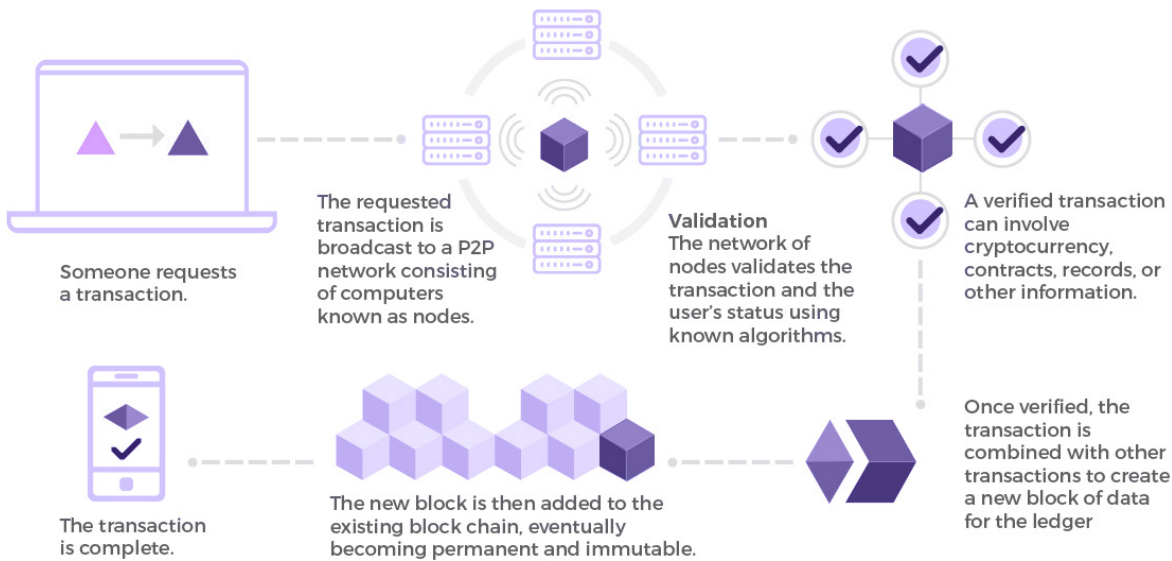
Someone requests a transaction.

The requested transaction is broadcast to a P2P network consisting of computers known as nodes.

Validation
The network of nodes validates the transaction and the user's status using known algorithms.

A verified transaction can involve cryptocurrency, contracts, records, or other information.

Once verified, the transaction is combined with other transactions to create a new block of data for the ledger

The new block is then added to the existing block chain, eventually becoming permanent and immutable.

The transaction is complete.